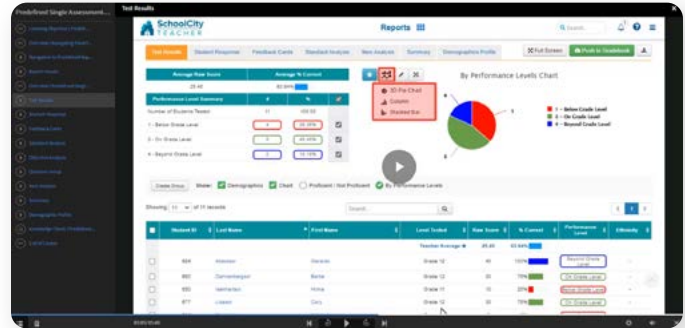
Predefined Single Assessment...

Test Results

SchoolCity TEACHER

Reports

Test Results | Student Response | Feedback Cards | Standard Analysis | Item Analysis | Summary | Demographics Profile

Full Screen | Push to Gradebook

| Average Raw Score | Average % Correct |
|---|---|
| 25.40 | 63.84% |

| Performance Level Summary | # | % | |
|---|---|---|---|
| Number of Students Tested | 17 | 100.00 | |
| 1 - Below Grade Level | 4 | 23.53% | |
| 2 - On Grade Level | 7 | 41.18% | |
| 4 - Beyond Grade Level | 3 | 17.65% | |

By Performance Levels Chart

3D Pie Chart
Column
Stacked Bar

1 - Below Grade Level
2 - On Grade Level
4 - Beyond Grade Level

Create Group | Show: Demographics | Chart | Proficient / Not Proficient | By Performance Levels

Showing 10 of 17 records

Search

| | Student ID | Last Name | First Name | Level Tested | Raw Score | % Correct | Performance Level | Ethnicity |
|---|---|---|---|---|---|---|---|---|
| | | | | Teacher Average | 25.40 | 63.84% | | |
| | 804 | Alderson | Gerardo | Grade 12 | 40 | 100% | Beyond Grade Level | |
| | 860 | Zamoamagam | Bertie | Grade 12 | 29 | 73% | On Grade Level | |
| | 855 | Haatherton | Hiona | Grade 11 | 15 | 38% | Below Grade Level | |
| | 877 | Liheen | Cory | Grade 12 | 29 | 73% | On Grade Level | |
| | | | | Grade 12 | | 75% | On Grade Level | |

00:00 / 03:40